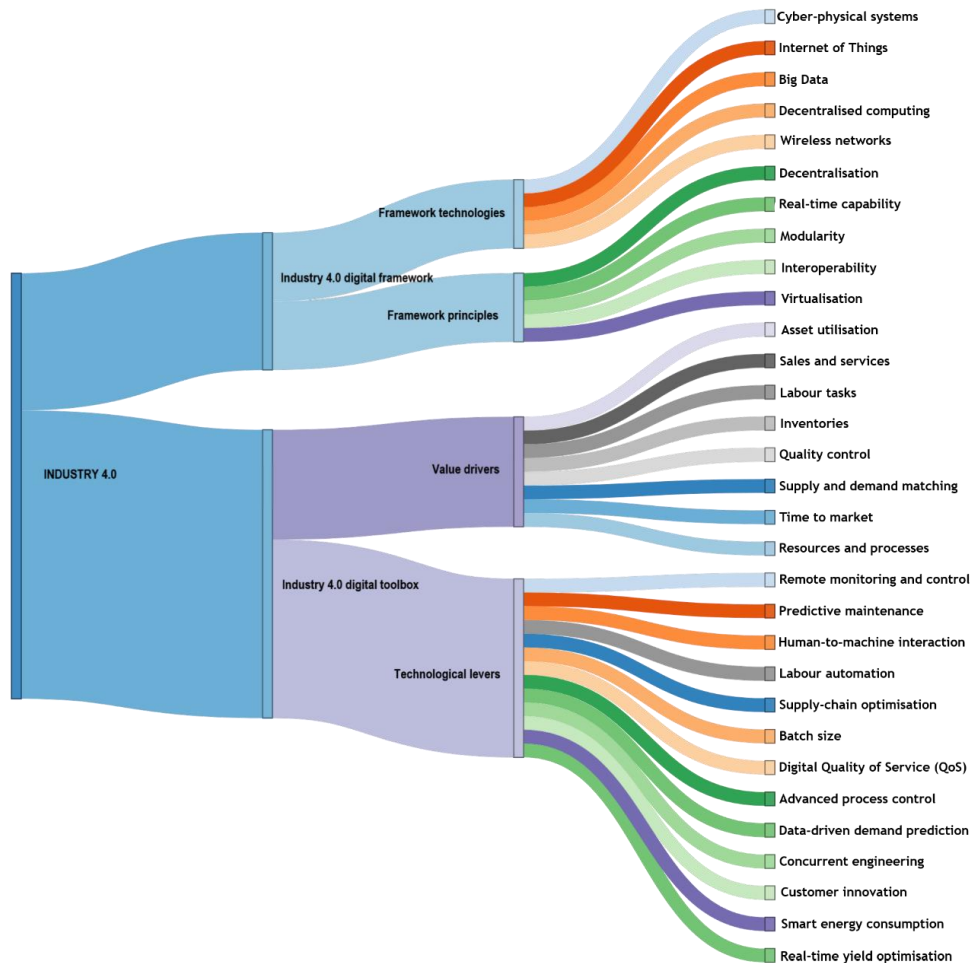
INDUSTRY 4.0

Industry 4.0 digital framework

Industry 4.0 digital toolbox

Framework technologies

Framework principles

Value drivers

Technological levers

Cyber-physical systems
Internet of Things
Big Data
Decentralised computing
Wireless networks
Decentralisation
Real-time capability
Modularity
Interoperability
Virtualisation
Asset utilisation
Sales and services
Labour tasks
Inventories
Quality control
Supply and demand matching
Time to market
Resources and processes
Remote monitoring and control
Predictive maintenance
Human-to-machine interaction
Labour automation
Supply-chain optimisation
Batch size
Digital Quality of Service (QoS)
Advanced process control
Data-driven demand prediction
Concurrent engineering
Customer innovation
Smart energy consumption
Real-time yield optimisation